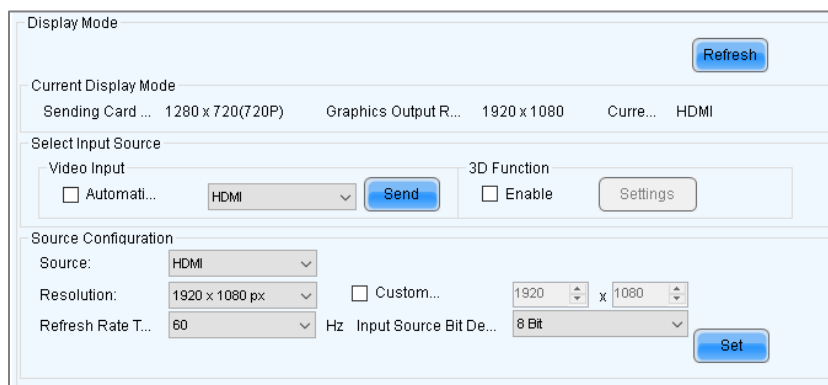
Display Mode

Refresh

Current Display Mode

Sending Card ... 1280 x 720(720P) Graphics Output R... 1920 x 1080 Curre... HDMI

Select Input Source

Video Input

☐ Automati... HDMI Send

3D Function

☐ Enable Settings

Source Configuration

Source: HDMI

Resolution: 1920 x 1080 px ☐ Custom... 1920 x 1080

Refresh Rate T... 60 Hz Input Source Bit De... 8 Bit

Set